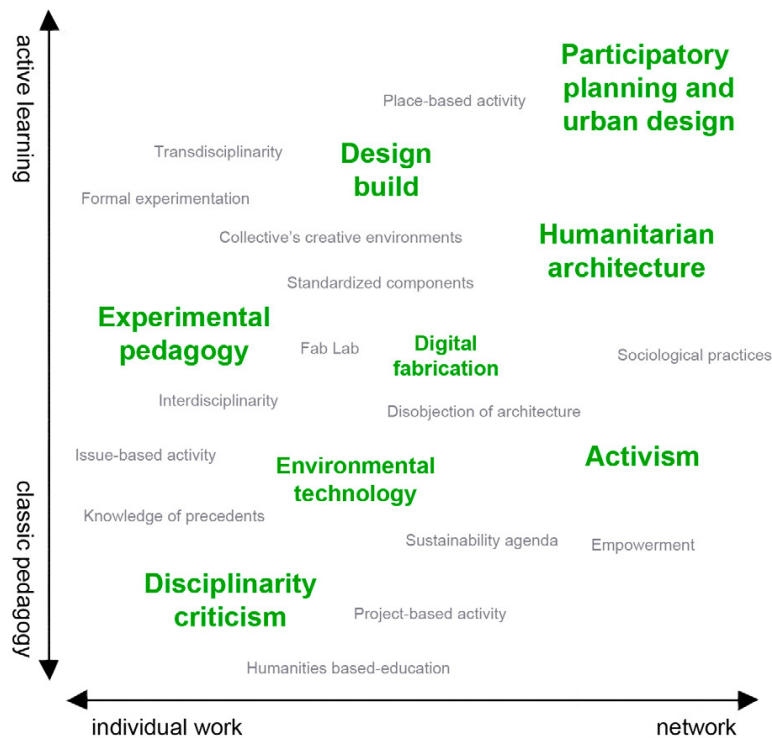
active learning

Participatory planning and urban design

Place-based activity

Transdisciplinarity

Design build

Formal experimentation

Collective's creative environments

Humanitarian architecture

Standardized components

Experimental pedagogy

Fab Lab

Digital fabrication

Sociological practices

Interdisciplinarity

Disobjection of architecture

Issue-based activity

Environmental technology

Activism

classic pedagogy

Knowledge of precedents

Sustainability agenda

Empowerment

Disciplinarity criticism

Project-based activity

Humanities based-education

individual work

network